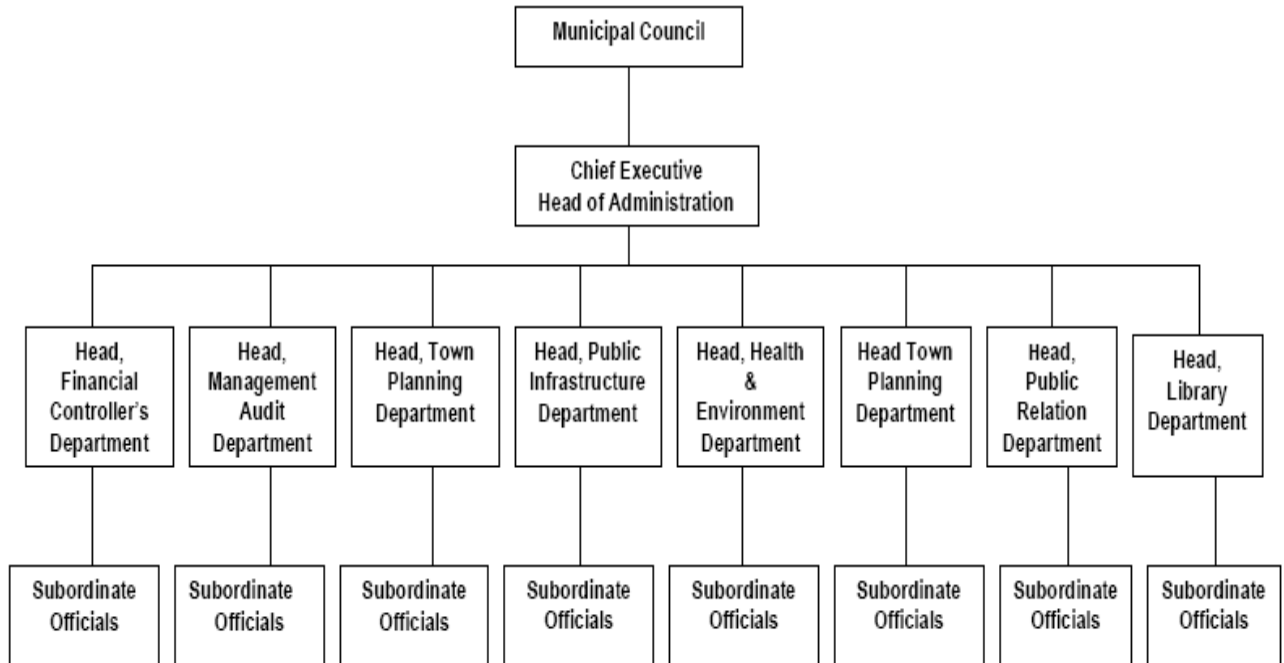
Municipal Council

Chief Executive
Head of Administration

Head, Financial Controller's Department

Head, Management Audit Department

Head, Town Planning Department

Head, Public Infrastructure Department

Head, Health & Environment Department

Head Town Planning Department

Head, Public Relation Department

Head, Library Department

Subordinate Officials

Subordinate Officials

Subordinate Officials

Subordinate Officials

Subordinate Officials

Subordinate Officials

Subordinate Officials

Subordinate Officials